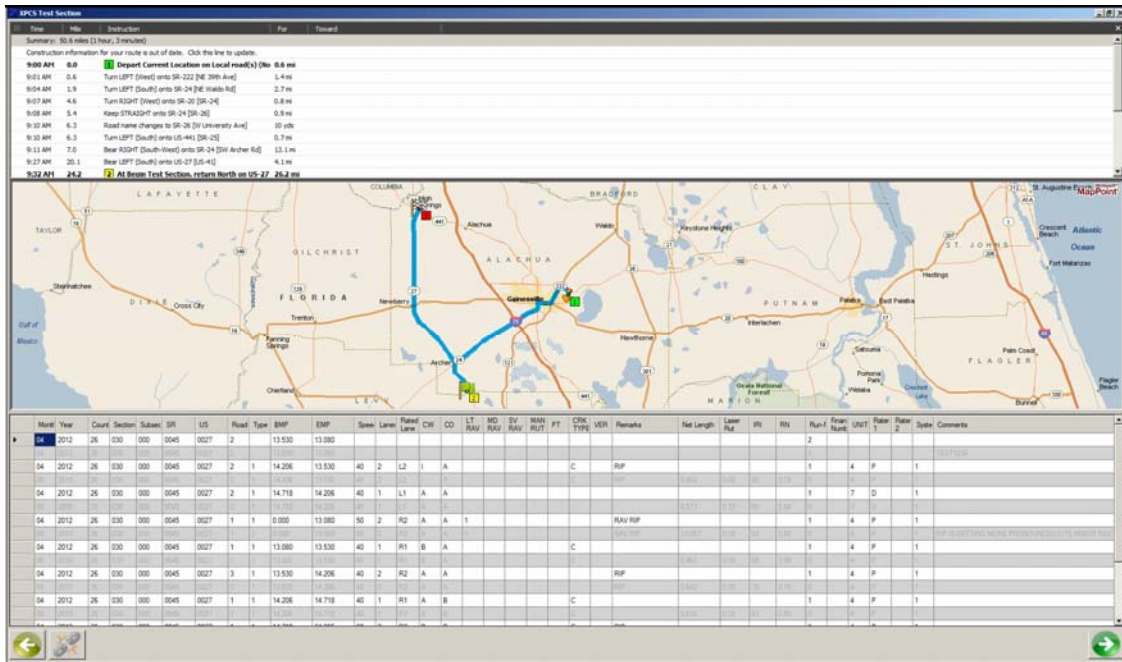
XPCS Test Section

| Time | Mile | Instruction | For | Toward |
|---|---|---|---|---|

Summary: 50.6 miles (1 hour, 3 minutes)

Construction information for your route is out of date. Click this line to update.

| | | | |
|---|---|---|---|
| 9:00 AM | 0.0 | 1 Depart Current Location on Local road(s) (No | 0.6 mi |
| 9:01 AM | 0.6 | Turn LEFT (West) onto SR-222 [NE 39th Ave] | 1.4 mi |
| 9:04 AM | 1.9 | Turn LEFT (South) onto SR-24 [NE Waldo Rd] | 2.7 mi |
| 9:07 AM | 4.6 | Turn RIGHT (West) onto SR-20 [SR-24] | 0.8 mi |
| 9:08 AM | 5.4 | Keep STRAIGHT onto SR-24 [SR-26] | 0.9 mi |
| 9:10 AM | 6.3 | Road name changes to SR-26 [W University Ave] | 10 yds |
| 9:10 AM | 6.3 | Turn LEFT (South) onto US-441 [SR-25] | 0.7 mi |
| 9:11 AM | 7.0 | Bear RIGHT (South-West) onto SR-24 [SW Archer Rd] | 13.1 mi |
| 9:27 AM | 20.1 | Bear LEFT (South) onto US-27 [US-41] | 4.1 mi |
| 9:32 AM | 24.2 | 2 At Bessie Test Section, return North on US-27 | 26.2 mi |

LAFAYETTE TAYLOR GILCHRIST COLUMBIA High Springs Alachua Waldo BRADFORD CLAY Keystone Heights St. Augustine MapPoint Crescent Beach Atlantic Ocean Fort Matanzas ST. JOHNS ALACHUA Hastings Steinhatchee DIXIE Cross City FLORIDA Newberry Gainesville PUTNAM Palatka East Palatka Trenton Interlachen Gulf of Mexico Fanning Springs Hawthorne Satsuma Palm Coast Archer FLAGLER Chiefland LEVY Ocala National Forest MARION Pomona Park Welaka Flagler Beach Bunnell

| | Month | Year | County | Section | Subsec | SR | US | Road | Type | BMP | EMP | Speed | Lanes | Rated Lane | CW | CO | LT RAV | MD RAV | SV RAV | MAN RUT | PT | CRK TYPE | VER | Remarks | Net Length | Laser Rut | IRI | RN | Run-N | Finan Numb | UNIT | Rater 1 | Rater 2 | Syste | Comments |
|---|---|---|---|---|---|---|---|---|---|---|---|---|---|---|---|---|---|---|---|---|---|---|---|---|---|---|---|---|---|---|---|---|---|---|---|
| ▸ | 04 | 2012 | 26 | 030 | 000 | 0045 | 0027 | 2 | | 13.530 | 13.080 | | | | | | | | | | | | | | | | | | 2 | | | | | | |
| | 04 | 2012 | 26 | 030 | 000 | 0045 | 0027 | 2 | 1 | 14.206 | 13.530 | 40 | 2 | L2 | I | A | | | | | | C | | RIP | | | | | 1 | | 4 | P | | 1 | |
| | 04 | 2012 | 26 | 030 | 000 | 0045 | 0027 | 2 | 1 | 14.718 | 14.206 | 40 | 1 | L1 | A | A | | | | | | | | | | | | | 1 | | 7 | D | | 1 | |
| | 04 | 2012 | 26 | 030 | 000 | 0045 | 0027 | 1 | 1 | 0.000 | 13.080 | 50 | 2 | R2 | A | A | 1 | | | | | | | RAV RIP | | | | | 1 | | 4 | P | | 1 | |
| | 04 | 2012 | 26 | 030 | 000 | 0045 | 0027 | 1 | 1 | 13.080 | 13.530 | 40 | 1 | R1 | B | A | | | | | | C | | | | | | | 1 | | 4 | P | | 1 | |
| | 04 | 2012 | 26 | 030 | 000 | 0045 | 0027 | 3 | 1 | 13.530 | 14.206 | 40 | 2 | R2 | A | A | | | | | | | | RIP | | | | | 1 | | 4 | P | | 1 | |
| | 04 | 2012 | 26 | 030 | 000 | 0045 | 0027 | 1 | 1 | 14.206 | 14.718 | 40 | 1 | R1 | A | B | | | | | | C | | | | | | | 1 | | 4 | P | | 1 | |